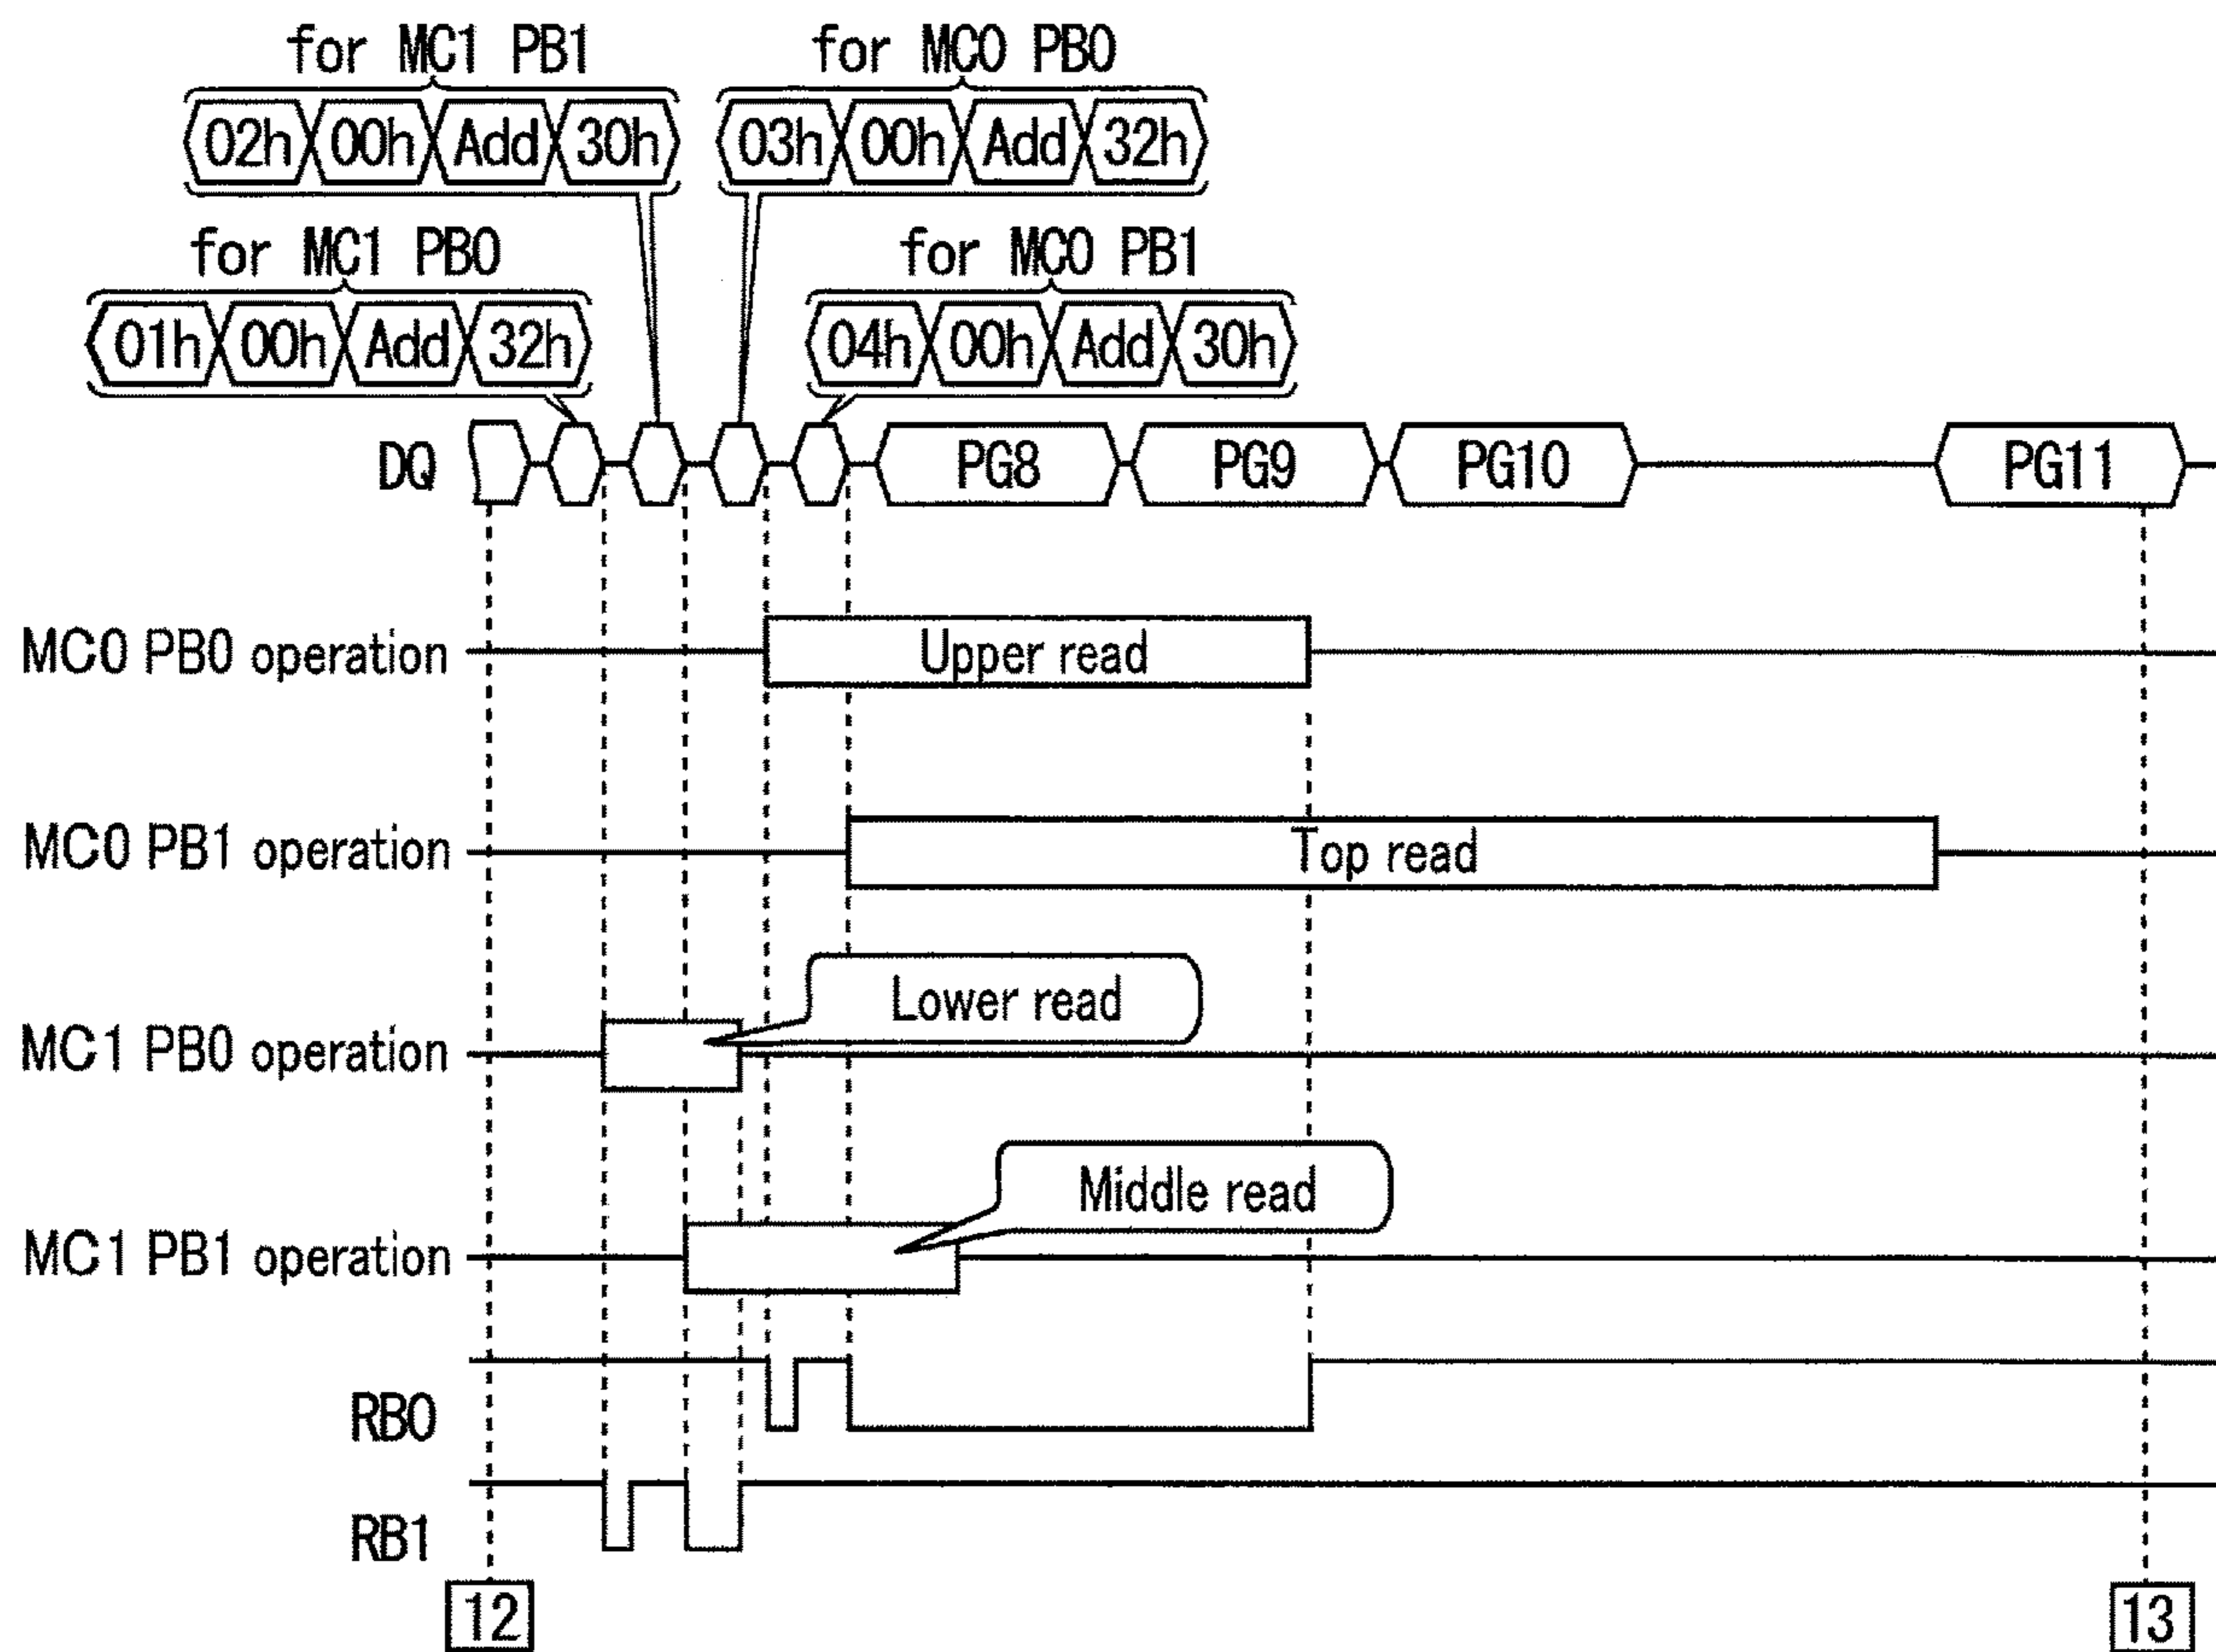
for MC1 PB1
02h 00h Add 30h

for MC0 PB0
03h 00h Add 32h

for MC1 PB0
01h 00h Add 32h

for MC0 PB1
04h 00h Add 30h

DQ
PG8
PG9
PG10
PG11

MC0 PB0 operation
Upper read

MC0 PB1 operation
Top read

MC1 PB0 operation
Lower read

MC1 PB1 operation
Middle read

RB0

RB1

12

13